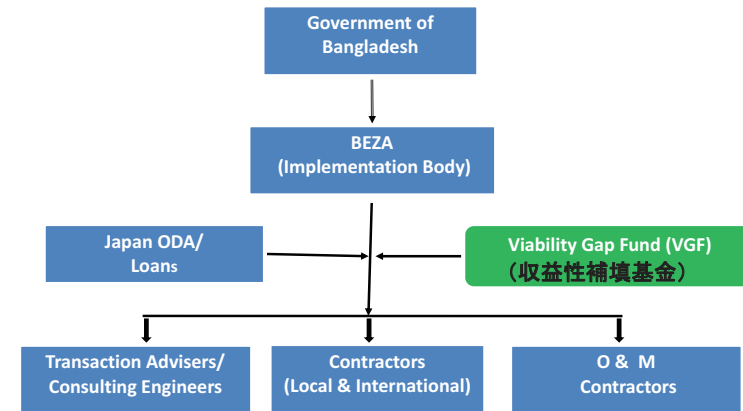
Government of Bangladesh

BEZA (Implementation Body)

Japan ODA/ Loans

Viability Gap Fund (VGF) （収益性補填基金）

Transaction Advisers/ Consulting Engineers

Contractors (Local & International)

O & M Contractors